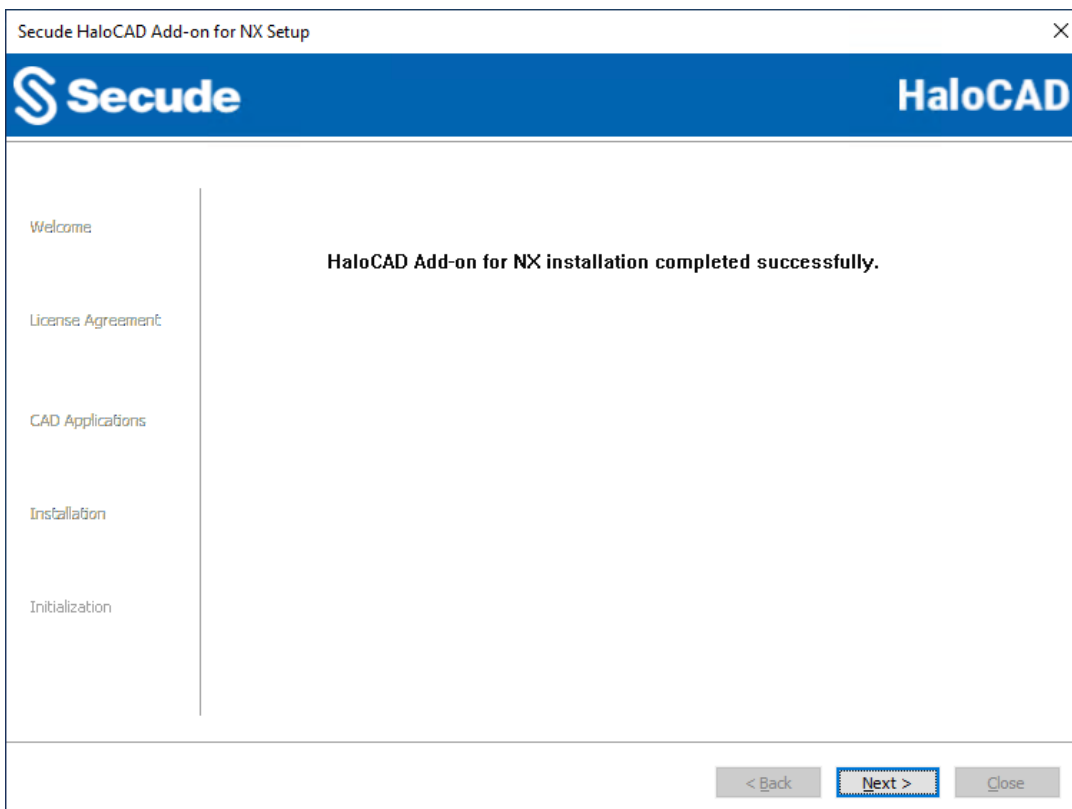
Secude HaloCAD Add-on for NX Setup

Secude

HaloCAD

Welcome

License Agreement

CAD Applications

Installation

Initialization

HaloCAD Add-on for NX installation completed successfully.

< Back

Next >

Close